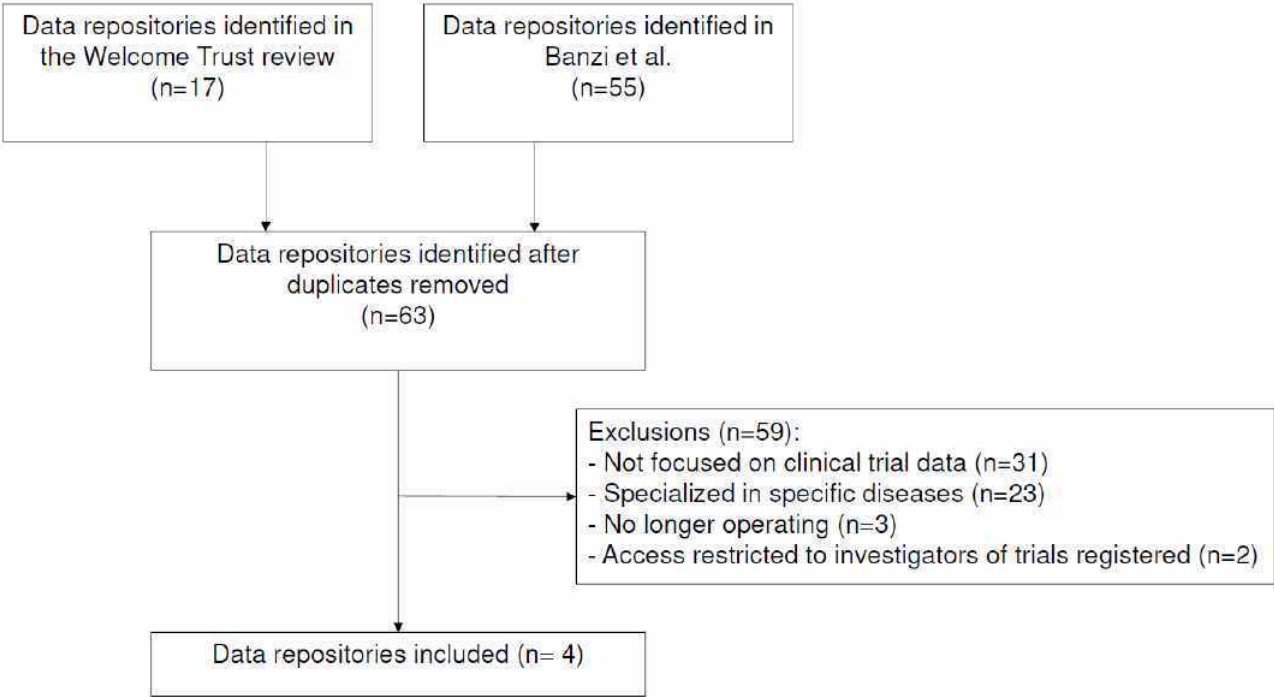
Data repositories identified in the Welcome Trust review (n=17)

Data repositories identified in Banzi et al. (n=55)

Data repositories identified after duplicates removed (n=63)

Exclusions (n=59):
- Not focused on clinical trial data (n=31)
- Specialized in specific diseases (n=23)
- No longer operating (n=3)
- Access restricted to investigators of trials registered (n=2)

Data repositories included (n= 4)